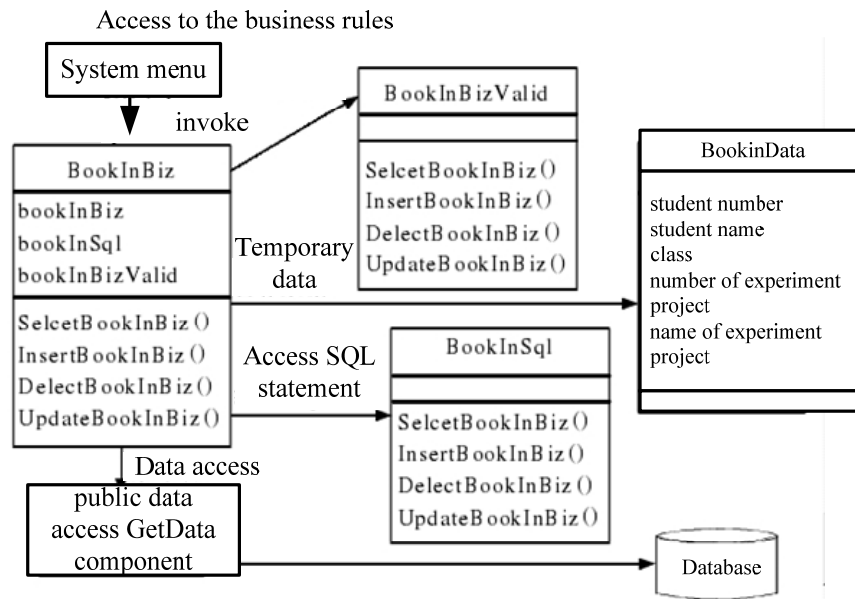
Access to the business rules

System menu

invoke

BookInBiz

bookInBiz
bookInSql
bookInBizValid

SelcetBookInBiz()
InsertBookInBiz()
DelectBookInBiz()
UpdateBookInBiz()

BookInBizValid

SelcetBookInBiz()
InsertBookInBiz()
DelectBookInBiz()
UpdateBookInBiz()

Temporary data

BookinData

student number
student name
class
number of experiment project
name of experiment project

Access SQL statement

BookInSql

SelcetBookInBiz()
InsertBookInBiz()
DelectBookInBiz()
UpdateBookInBiz()

Data access

public data access GetData component

Database